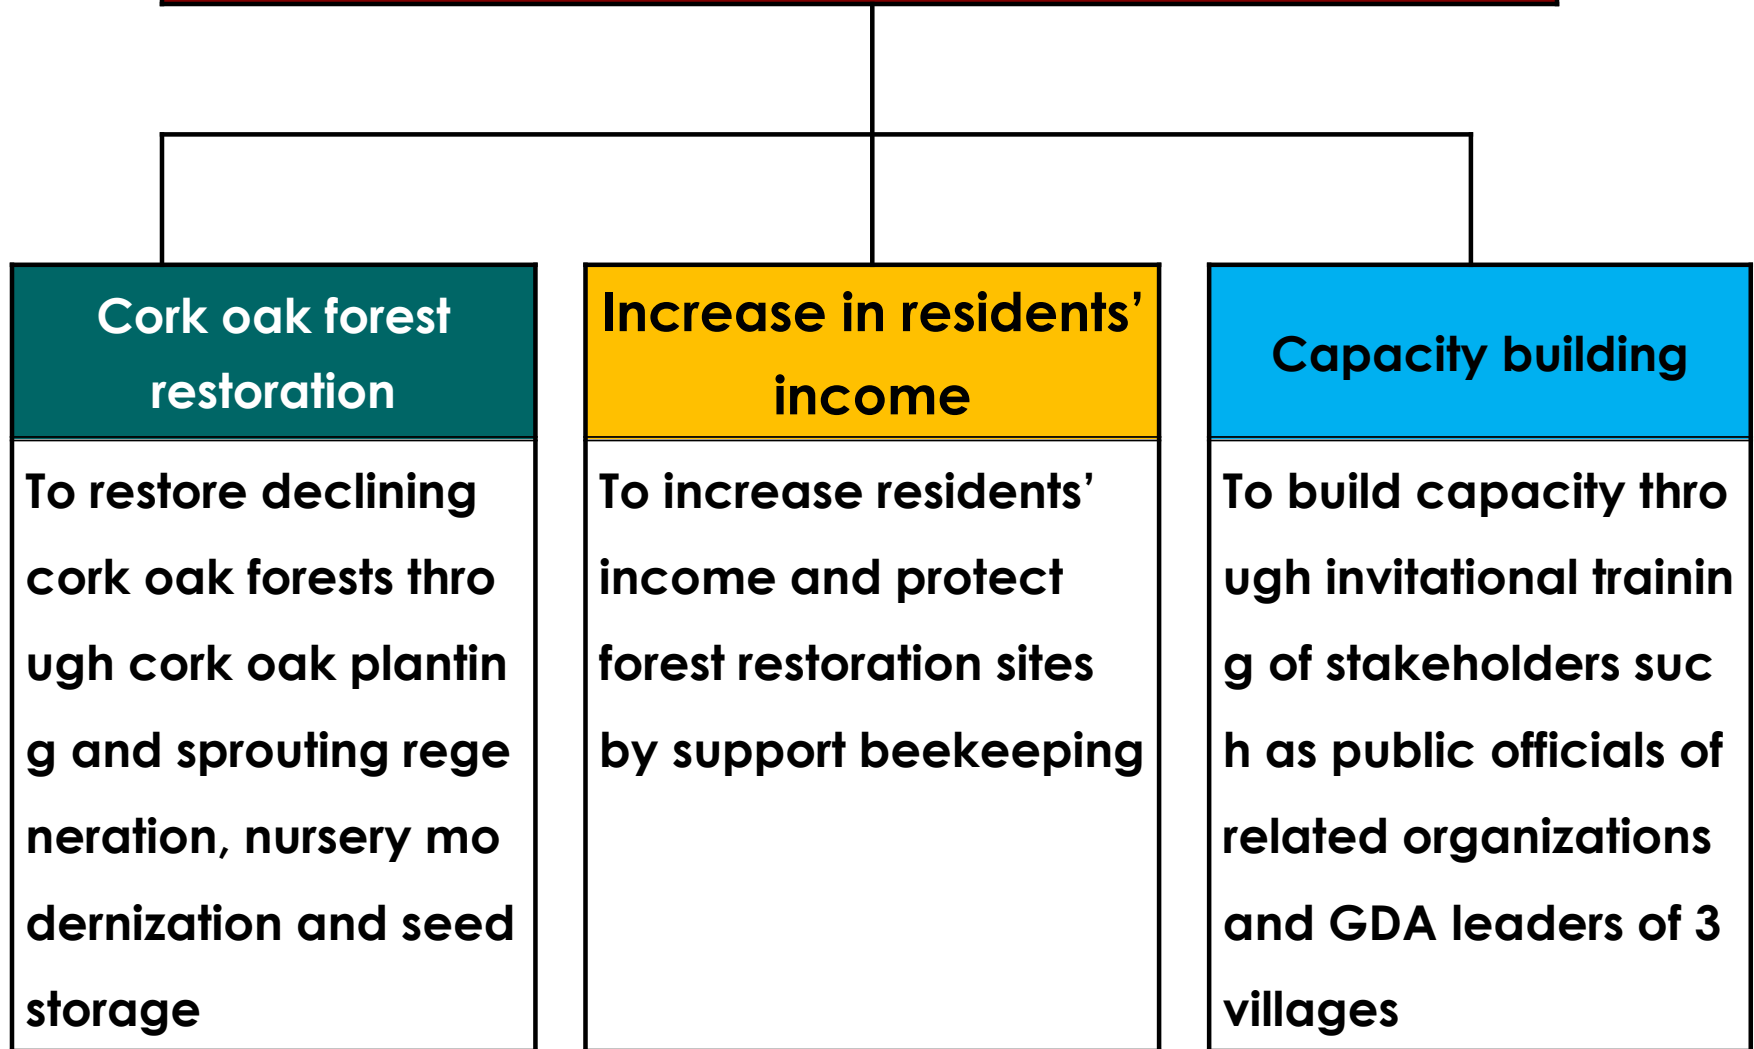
Cork oak forest restoration

To restore declining cork oak forests thro ugh cork oak plantin g and sprouting rege neration, nursery mo dernization and seed storage

Increase in residents' income

To increase residents' income and protect forest restoration sites by support beekeeping

Capacity building

To build capacity thro ugh invitational trainin g of stakeholders suc h as public officials of related organizations and GDA leaders of 3 villages